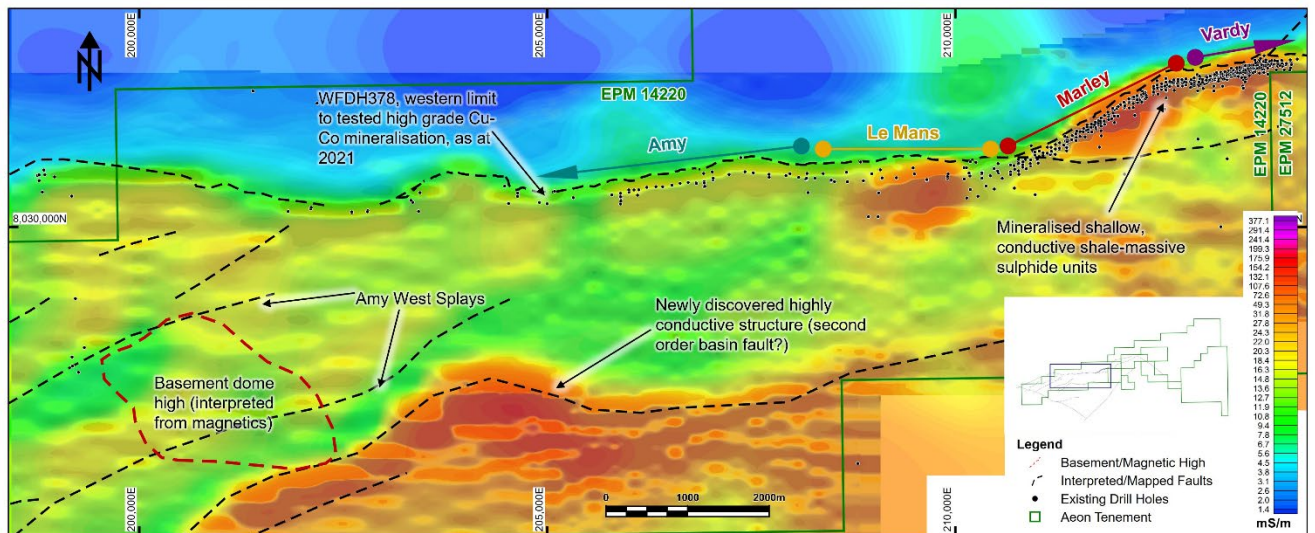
N

200,000E

205,000E

210,000E

Vardy

Marley

EPM 14220

WFDH378, western limit to tested high grade Cu-Co mineralisation, as at 2021

Amy

Le Mans

EPM 14220

EPM 27512

8,030,000N

Mineralised shallow, conductive shale-massive sulphide units

Amy West Splays

Newly discovered highly conductive structure (second order basin fault?)

Basement dome high (interpreted from magnetics)

377.1
291.4
241.4
199.3
175.9
154.2
132.1
107.6
72.6
49.3
31.8
27.8
24.3
22.0
20.3
18.4
16.3
14.8
13.6
12.7
11.9
10.9
9.4
7.8
6.7
5.6
4.5
3.6
3.1
2.6
2.0
1.4
mS/m

Legend
Basement/Magnetic High
Interpreted/Mapped Faults
Existing Drill Holes
Aeon Tenement

200,000E

205,000E

0 1000 2000m

210,000E